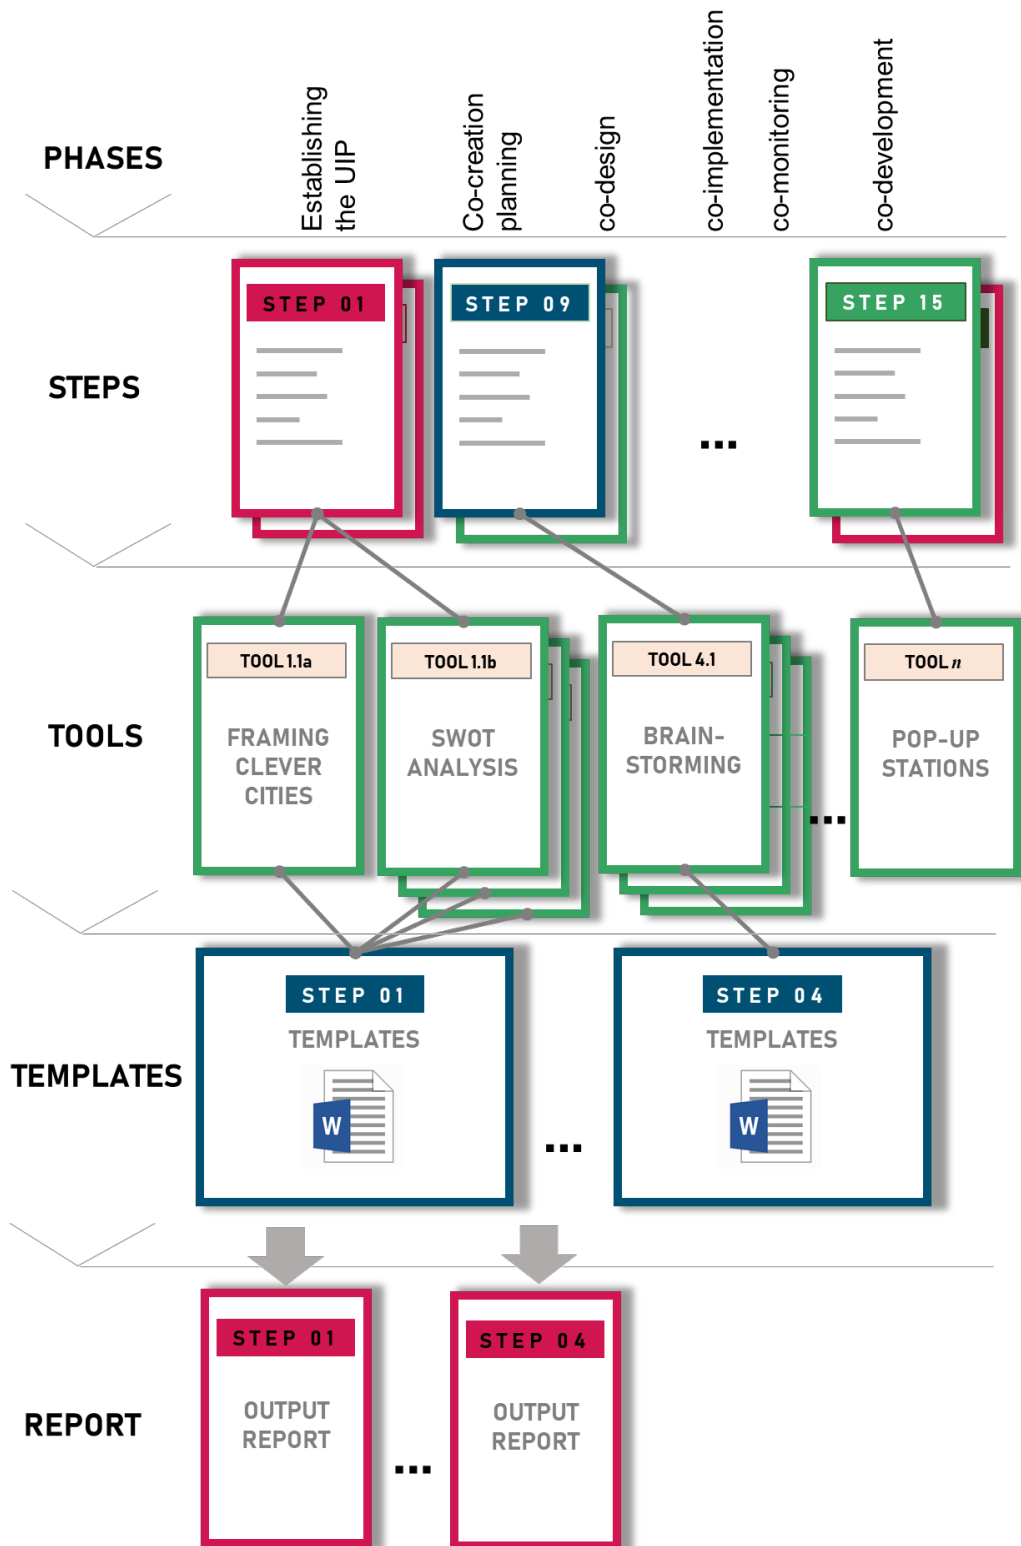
PHASES

Establishing the UIP

Co-creation planning

co-design

co-implementation

co-monitoring

co-development

STEPS

STEP 01

STEP 09

...

STEP 15

TOOLS

TOOL 1.1a

FRAMING CLEVER CITIES

TOOL 1.1b

SWOT ANALYSIS

TOOL 4.1

BRAIN-STORMING

...

TOOL $n$

POP-UP STATIONS

TEMPLATES

STEP 01

TEMPLATES

W

...

STEP 04

TEMPLATES

W

REPORT

STEP 01

OUTPUT REPORT

...

STEP 04

OUTPUT REPORT